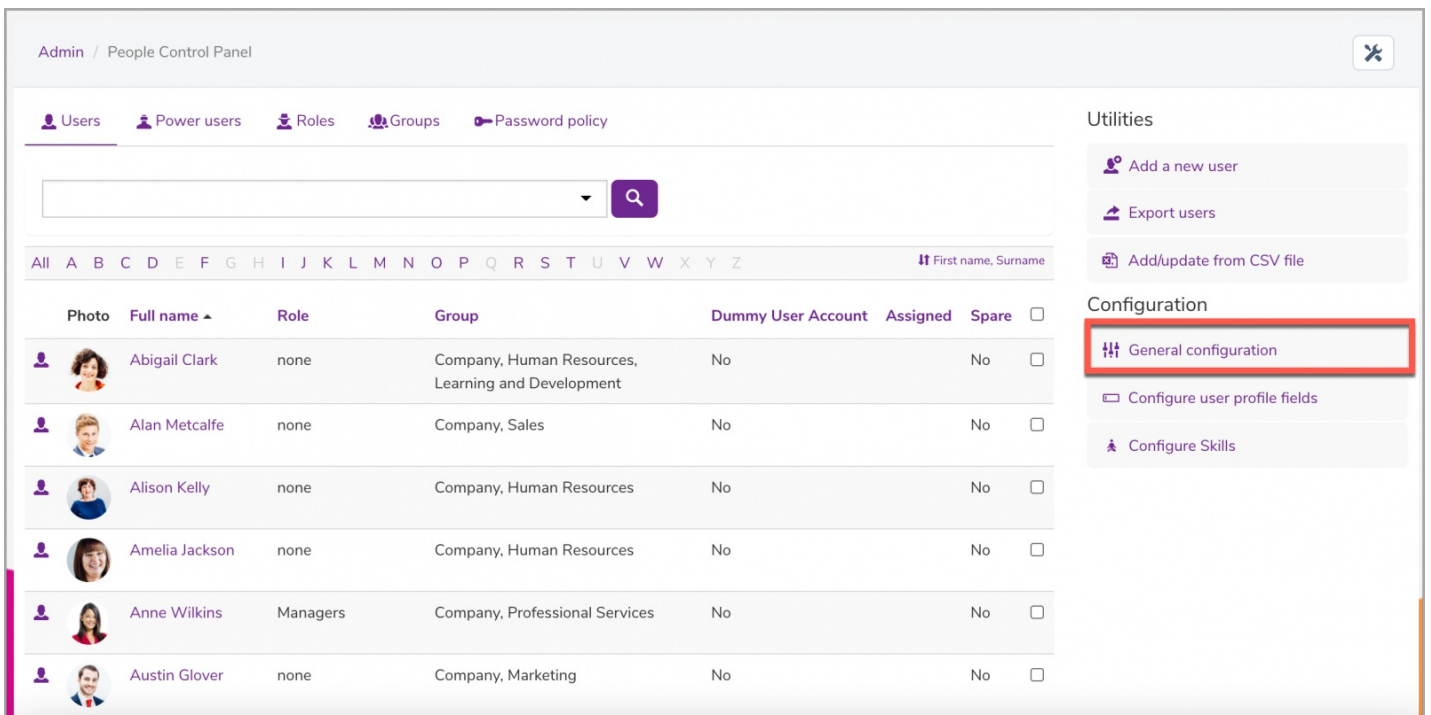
Admin / People Control Panel

Users Power users Roles Groups Password policy

All A B C D E F G H I J K L M N O P Q R S T U V W X Y Z

First name, Surname

| | Photo | Full name ▲ | Role | Group | Dummy User Account | Assigned | Spare | |
|---|---|---|---|---|---|---|---|---|
| | | Abigail Clark | none | Company, Human Resources, Learning and Development | No | | No | |
| | | Alan Metcalfe | none | Company, Sales | No | | No | |
| | | Alison Kelly | none | Company, Human Resources | No | | No | |
| | | Amelia Jackson | none | Company, Human Resources | No | | No | |
| | | Anne Wilkins | Managers | Company, Professional Services | No | | No | |
| | | Austin Glover | none | Company, Marketing | No | | No | |

Utilities

Add a new user

Export users

Add/update from CSV file

Configuration

General configuration

Configure user profile fields

Configure Skills